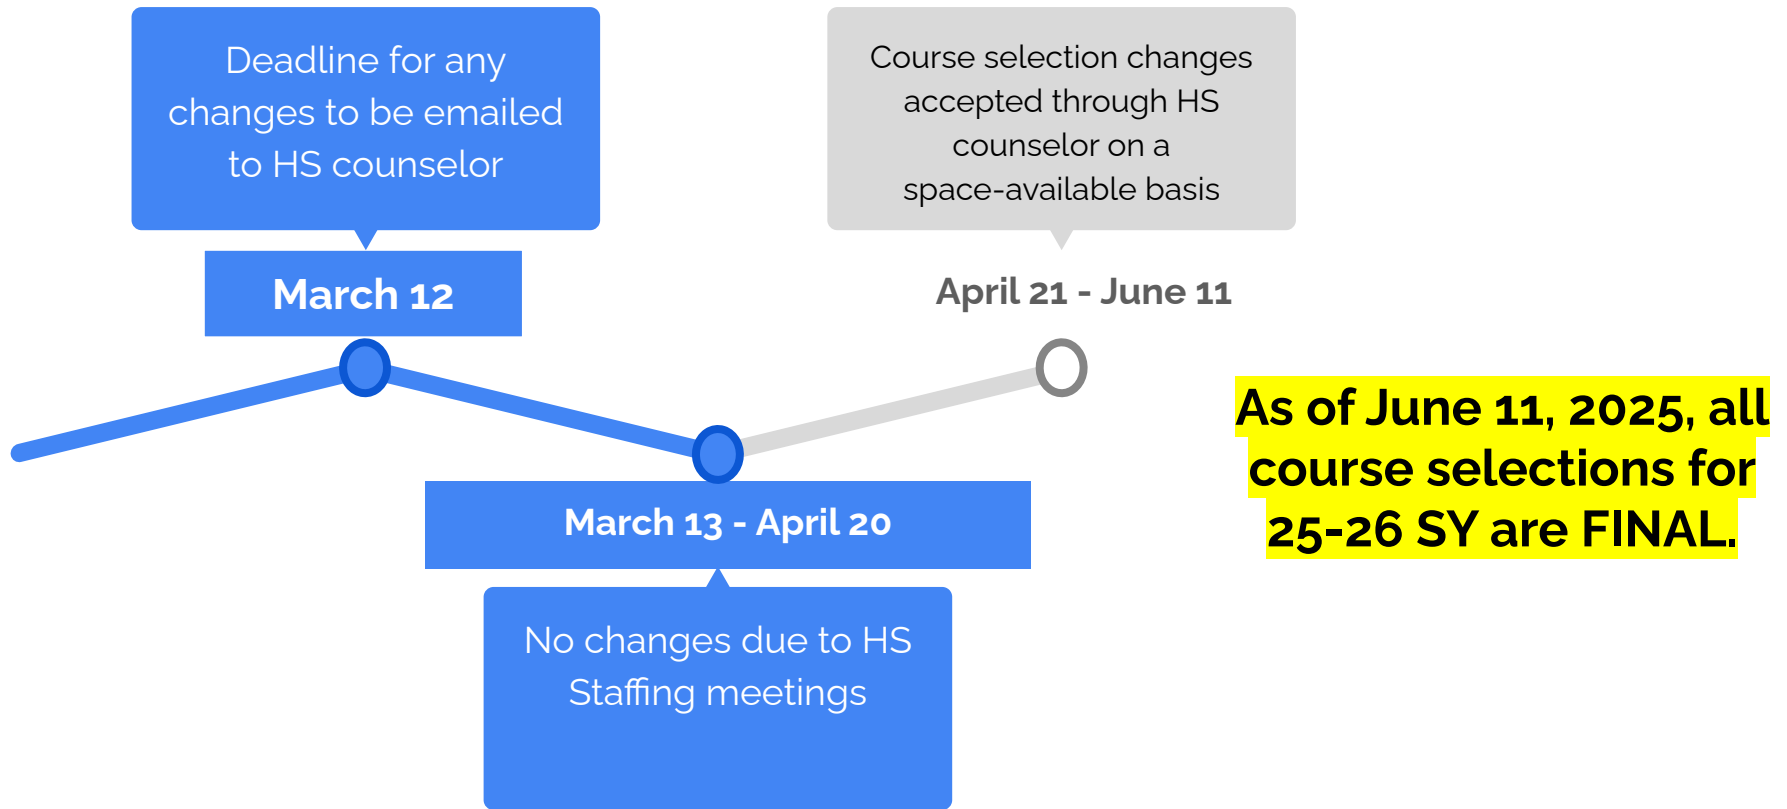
Deadline for any changes to be emailed to HS counselor

March 12

Course selection changes accepted through HS counselor on a space-available basis

April 21 - June 11

March 13 - April 20

No changes due to HS Staffing meetings

As of June 11, 2025, all course selections for 25-26 SY are FINAL.